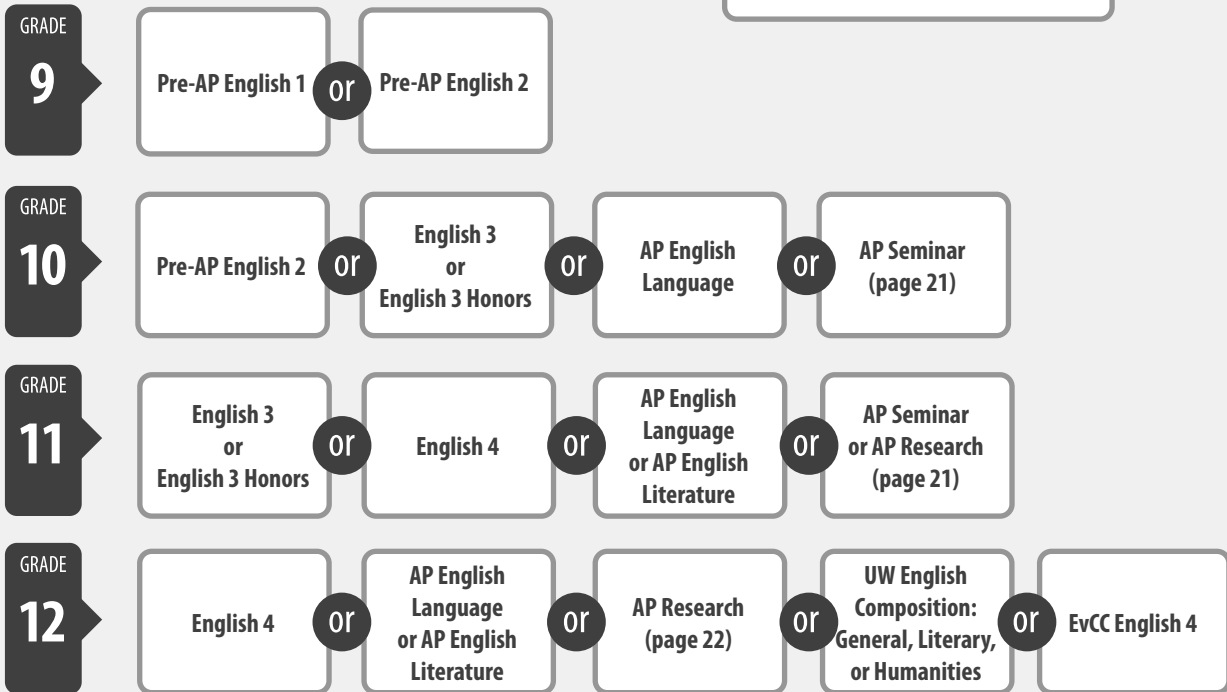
GRADE
9

Pre-AP English 1 or Pre-AP English 2

GRADE
10

Pre-AP English 2 or English 3 or English 3 Honors or AP English Language or AP Seminar (page 21)

GRADE
11

English 3 or English 3 Honors or English 4 or AP English Language or AP English Literature or AP Seminar or AP Research (page 21)

GRADE
12

English 4 or AP English Language or AP English Literature or AP Research (page 22) or UW English Composition: General, Literary, or Humanities or EvCC English 4